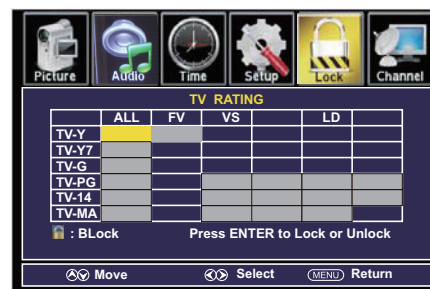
Picture Audio Time Setup Lock Channel

TV RATING

| | ALL | FV | VS | | LD | |
|---|---|---|---|---|---|---|
| TV-Y | | | | | | |
| TV-Y7 | | | | | | |
| TV-G | | | | | | |
| TV-PG | | | | | | |
| TV-14 | | | | | | |
| TV-MA | | | | | | |

: BLock Press ENTER to Lock or Unlock

Move Select MENU Return